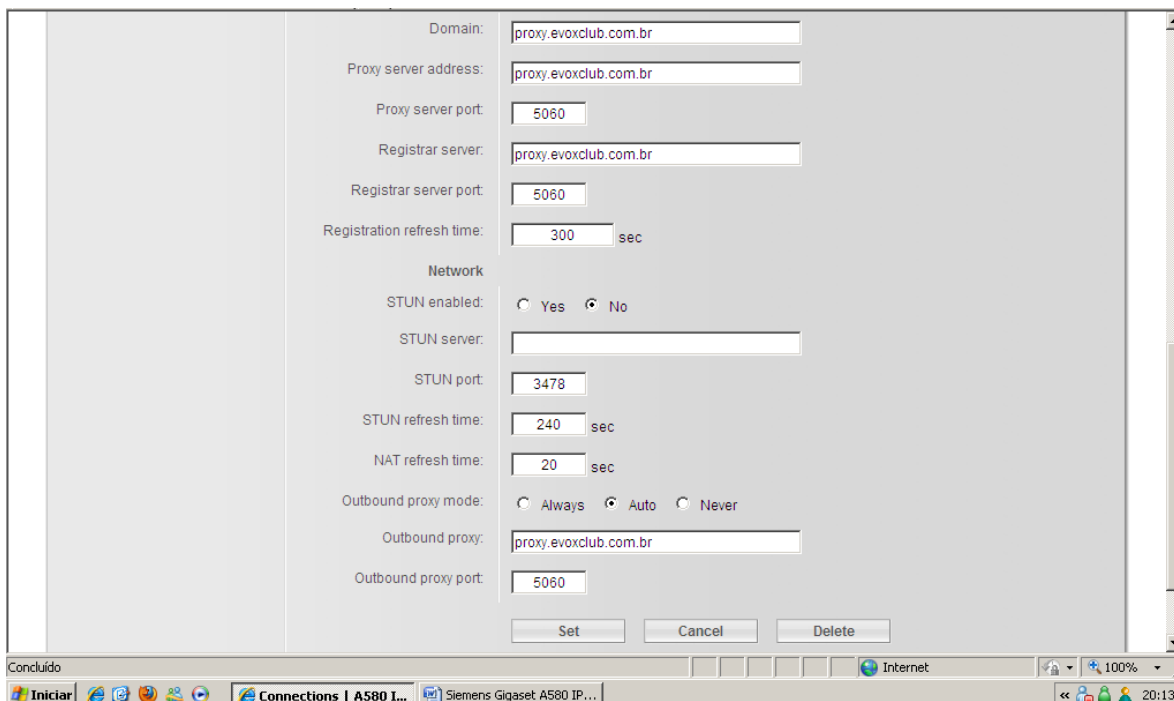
Domain: proxy.evoxclub.com.br

Proxy server address: proxy.evoxclub.com.br

Proxy server port: 5060

Registrar server: proxy.evoxclub.com.br

Registrar server port: 5060

Registration refresh time: 300 sec

Network

STUN enabled: Yes No

STUN server:

STUN port: 3478

STUN refresh time: 240 sec

NAT refresh time: 20 sec

Outbound proxy mode: Always Auto Never

Outbound proxy: proxy.evoxclub.com.br

Outbound proxy port: 5060

Set Cancel Delete

Concluído

Internet

100%

Iniciar

Connections | A580 I...

Siemens Gigaset A580 IP...

20:13